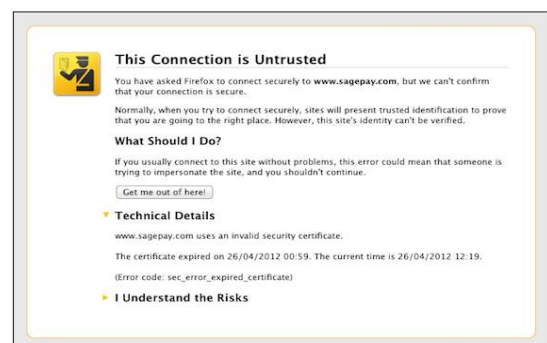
This Connection is Untrusted

You have asked Firefox to connect securely to www.sagepay.com, but we can't confirm that your connection is secure.

Normally, when you try to connect securely, sites will present trusted identification to prove that you are going to the right place. However, this site's identity can't be verified.

What Should I Do?

If you usually connect to this site without problems, this error could mean that someone is trying to impersonate the site, and you shouldn't continue.

Get me out of here!

Technical Details

www.sagepay.com uses an invalid security certificate.

The certificate expired on 26/04/2012 00:59. The current time is 26/04/2012 12:19.

(Error code: sec_error_expired_certificate)

I Understand the Risks